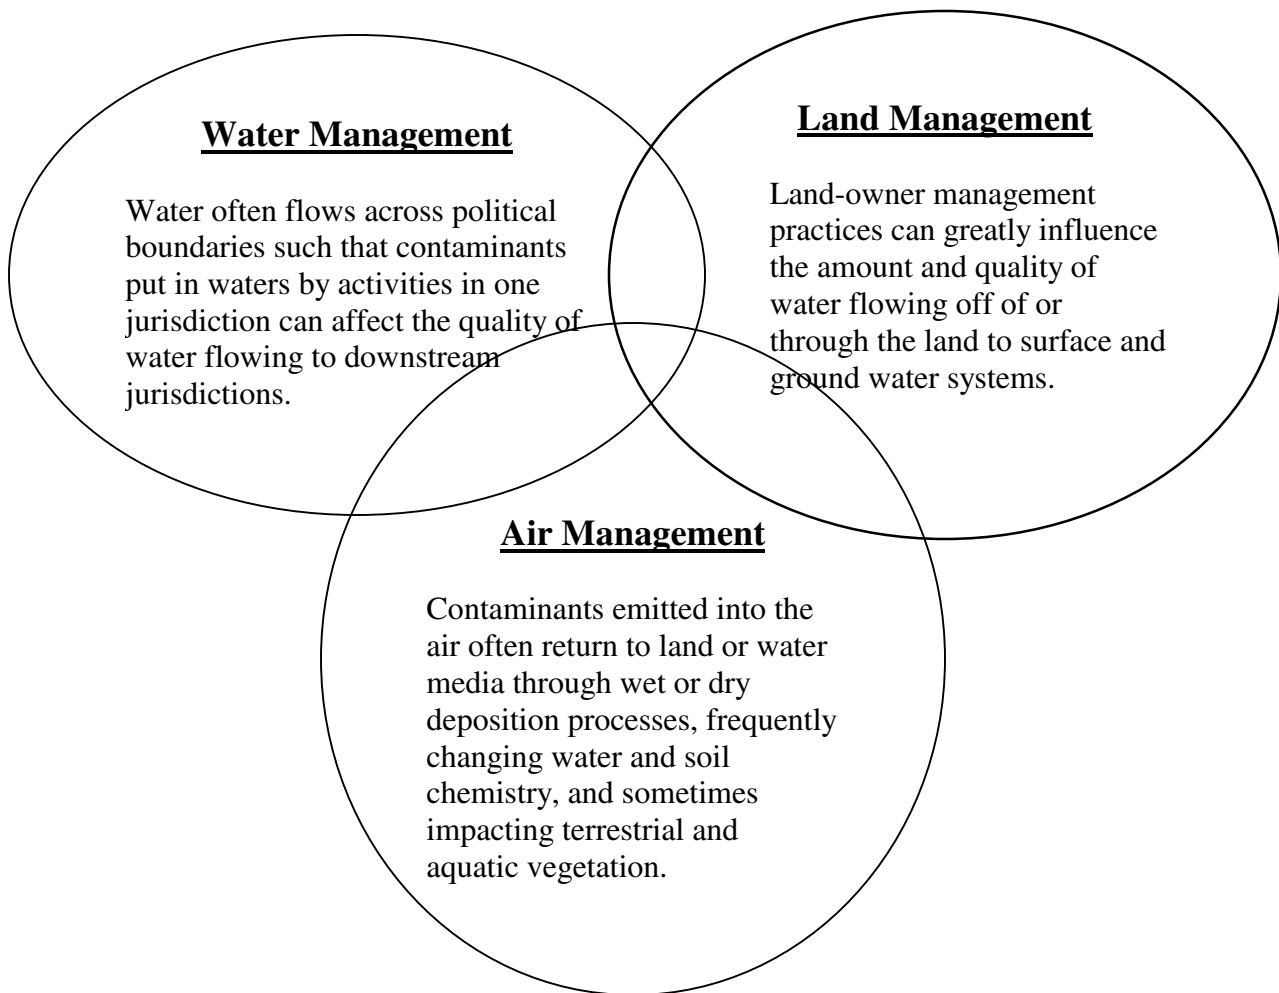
Water Management

Water often flows across political boundaries such that contaminants put in waters by activities in one jurisdiction can affect the quality of water flowing to downstream jurisdictions.

Land Management

Land-owner management practices can greatly influence the amount and quality of water flowing off of or through the land to surface and ground water systems.

Air Management

Contaminants emitted into the air often return to land or water media through wet or dry deposition processes, frequently changing water and soil chemistry, and sometimes impacting terrestrial and aquatic vegetation.